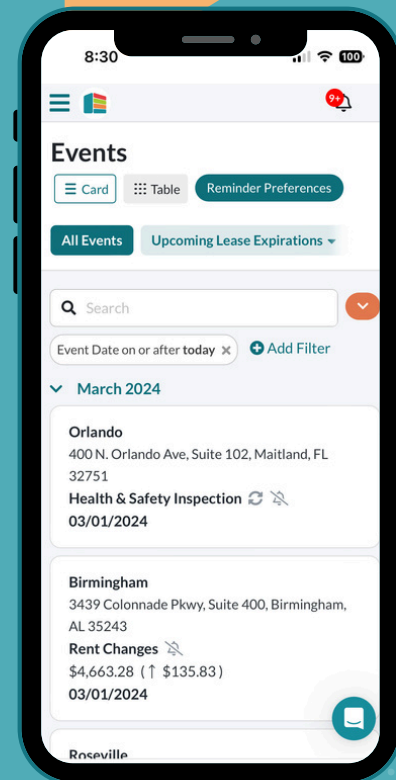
8:30 100

9+

Events

Card Table Reminder Preferences

All Events Upcoming Lease Expirations

Search

Event Date on or after today × Add Filter

March 2024

Orlando
400 N. Orlando Ave, Suite 102, Maitland, FL 32751
Health & Safety Inspection
03/01/2024

Birmingham
3439 Colonnade Pkwy, Suite 400, Birmingham, AL 35243
Rent Changes
$4,663.28 (↑ $135.83)
03/01/2024

Roseville